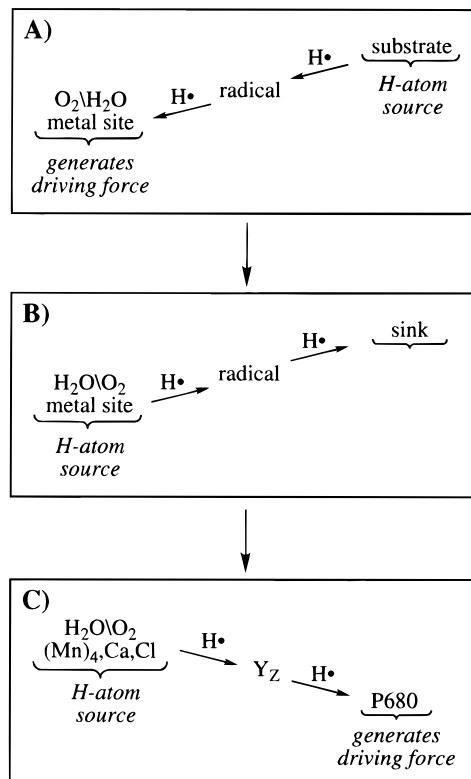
A)

substrate
H-atom source

H•

radical

H•

$O_2\backslash H_2O$
metal site
generates driving force

B)

H•

sink

$H_2O\backslash O_2$
metal site
H-atom source

H•

radical

C)

$H_2O\backslash O_2$
$(Mn)_4$,Ca,Cl
H-atom source

H•

$Y_Z$

H•

P680
generates driving force